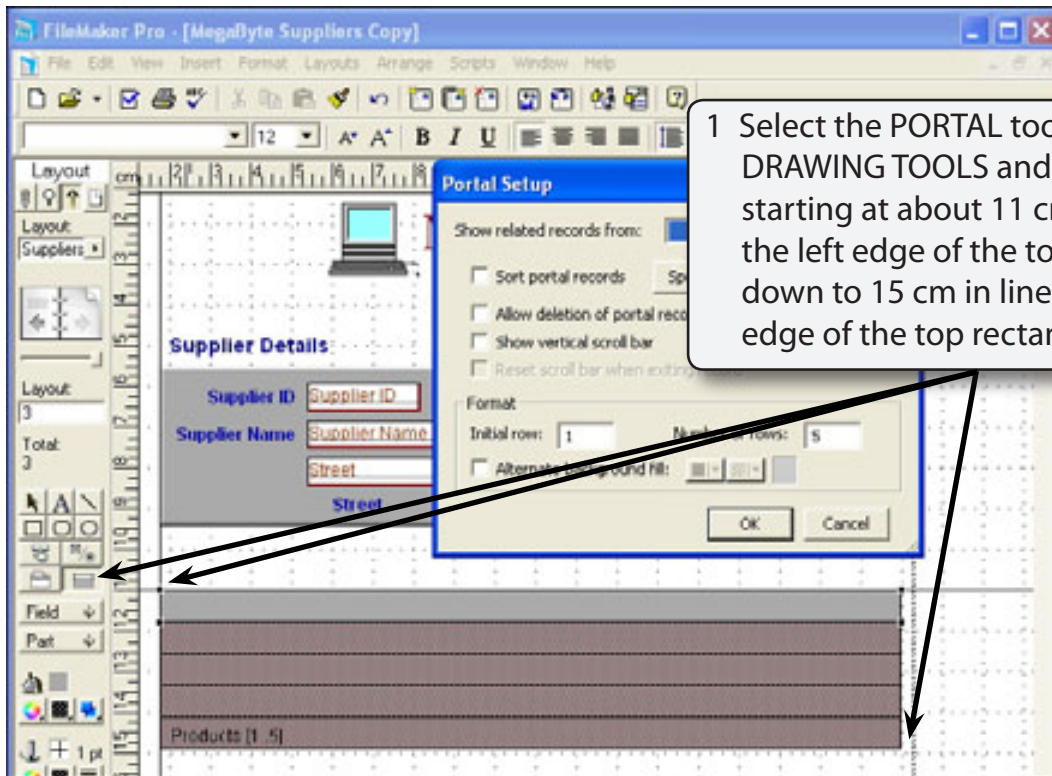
FileMaker Pro - [MegaByte Suppliers Copy]

File Edit View Insert Format Layouts Arrange Scripts Window Help

12

Layout

Layout:

Suppliers

Layout:

3

Total:

3

Field

Part

1 pt

Supplier Details

Supplier ID Supplier ID

Supplier Name Supplier Name

Street

Street

Products [1..5]

Portal Setup

Show related records from:

Sort portal records

Allow deletion of portal reco

Show vertical scroll bar

Reset scroll bar when exiting

Format

Initial row: 1

Number of rows: 5

Alternate background fill:

OK

Cancel

1 Select the PORTAL too DRAWING TOOLS and starting at about 11 c the left edge of the to down to 15 cm in line edge of the top rectan